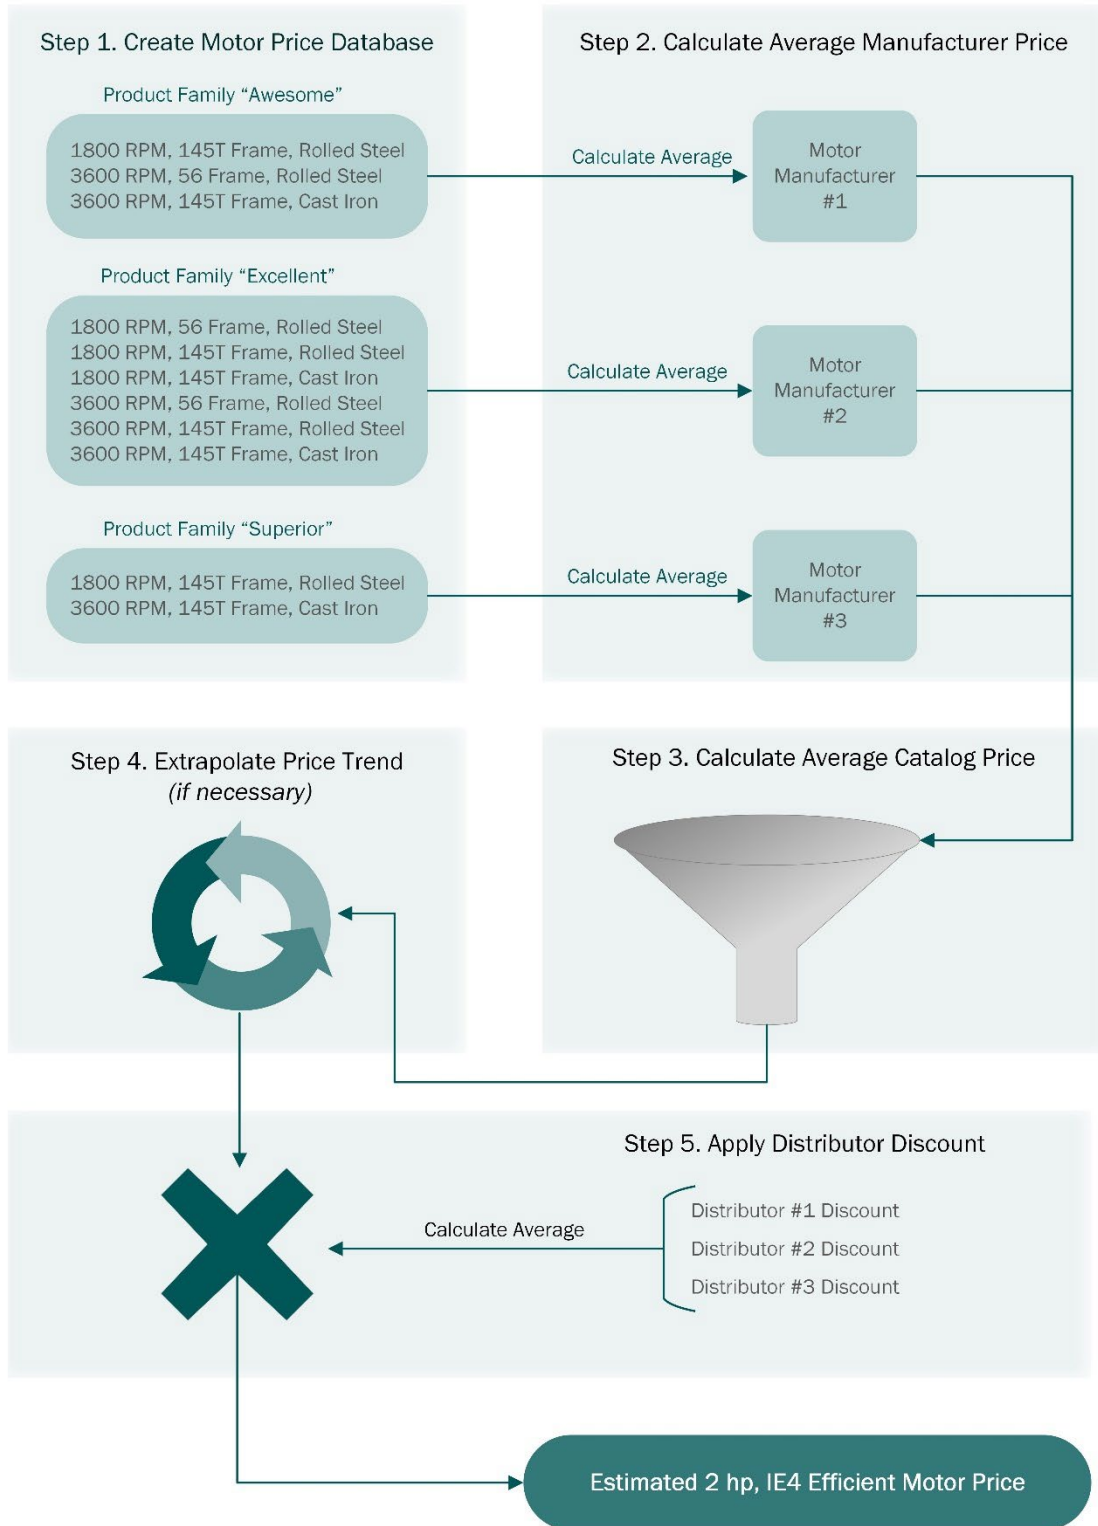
Step 1. Create Motor Price Database

Product Family “Awesome”

1800 RPM, 145T Frame, Rolled Steel
3600 RPM, 56 Frame, Rolled Steel
3600 RPM, 145T Frame, Cast Iron

Product Family “Excellent”

1800 RPM, 56 Frame, Rolled Steel
1800 RPM, 145T Frame, Rolled Steel
1800 RPM, 145T Frame, Cast Iron
3600 RPM, 56 Frame, Rolled Steel
3600 RPM, 145T Frame, Rolled Steel
3600 RPM, 145T Frame, Cast Iron

Product Family “Superior”

1800 RPM, 145T Frame, Rolled Steel
3600 RPM, 145T Frame, Cast Iron

Step 2. Calculate Average Manufacturer Price

Calculate Average

Motor Manufacturer #1

Calculate Average

Motor Manufacturer #2

Calculate Average

Motor Manufacturer #3

Step 4. Extrapolate Price Trend
(if necessary)

Step 3. Calculate Average Catalog Price

Step 5. Apply Distributor Discount

Calculate Average

Distributor #1 Discount
Distributor #2 Discount
Distributor #3 Discount

Estimated 2 hp, IE4 Efficient Motor Price